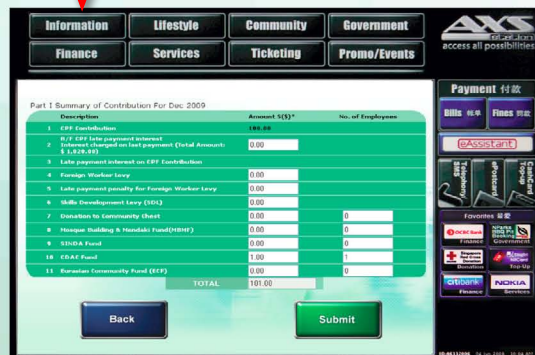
Information Lifestyle Community Government
Finance Services Ticketing Promo/Events

AXS station
access all possibilities

Part I Summary of Contribution For Dec 2009

| | Description | Amount $($)* | No. of Employees |
|---|---|---|---|
| 1 | CPF Contribution | 100.00 | |
| 2 | B/F CPF late payment interest Interest charged on last payment (Total Amount: $ 1,020.00) | 0.00 | |
| 3 | Late payment interest on CPF Contribution | | |
| 4 | Foreign Worker Levy | 0.00 | |
| 5 | Late payment penalty for Foreign Worker Levy | 0.00 | |
| 6 | Skills Development Levy (SDL) | 0.00 | |
| 7 | Donation to Community Chest | 0.00 | 0 |
| 8 | Mosque Building & Mendaki Fund(MBMF) | 0.00 | 0 |
| 9 | SINDA Fund | 0.00 | 0 |
| 10 | CDAC Fund | 1.00 | 1 |
| 11 | Eurasian Community Fund (ECF) | 0.00 | 0 |
| | TOTAL | 101.00 | |

Back

Submit

Payment 付款
Bills 账单
Fines 罚款
eAssistant
Telemoney SMS
ePostcard
CashCard Top-up
Favorites 最爱
OCBC Bank Finance
Government
Singapore Red Cross Donation
Top-Up
citibank Finance
NOKIA Services